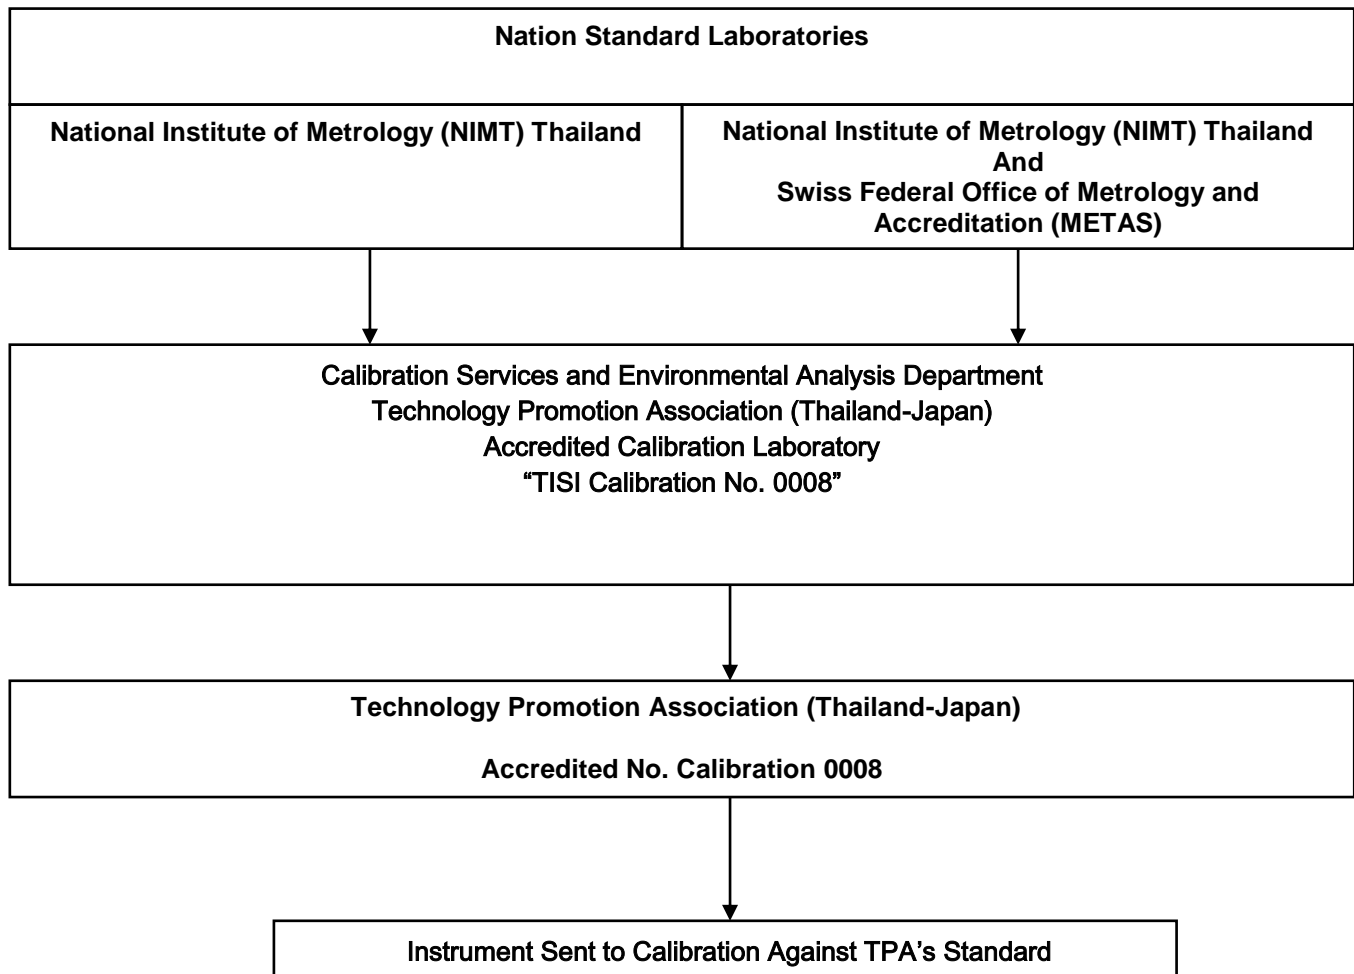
Nation Standard Laboratories

National Institute of Metrology (NIMT) Thailand

National Institute of Metrology (NIMT) Thailand
And
Swiss Federal Office of Metrology and Accreditation (METAS)

Calibration Services and Environmental Analysis Department
Technology Promotion Association (Thailand-Japan)
Accredited Calibration Laboratory
"TISI Calibration No. 0008"

Technology Promotion Association (Thailand-Japan)

Accredited No. Calibration 0008

Instrument Sent to Calibration Against TPA's Standard